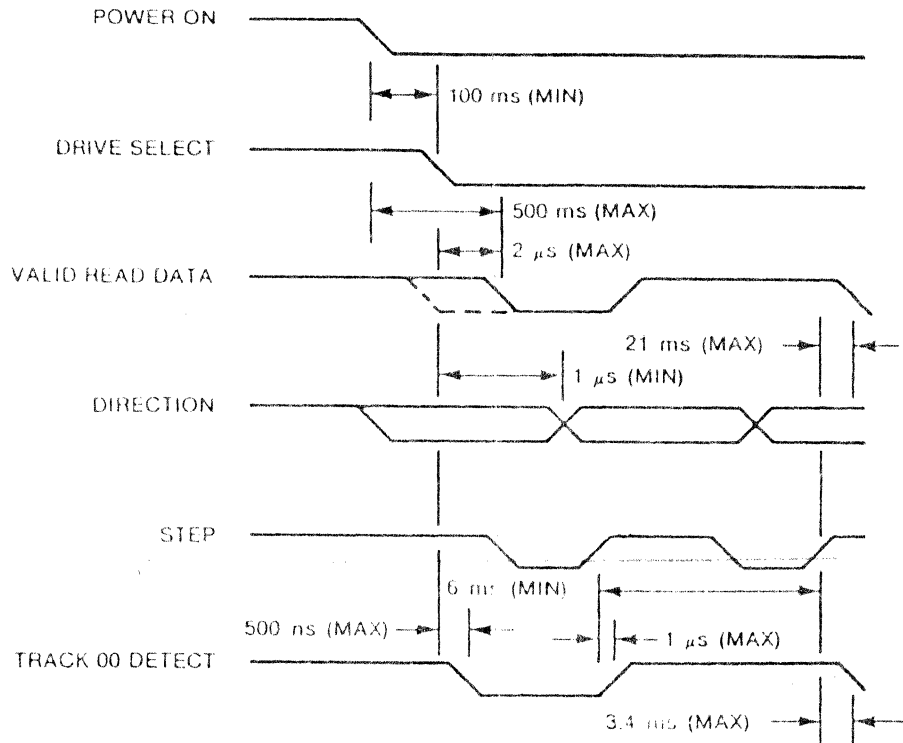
POWER ON

100 ms (MIN)

DRIVE SELECT

500 ms (MAX)

2 $\mu$s (MAX)

VALID READ DATA

21 ms (MAX)

1 $\mu$s (MIN)

DIRECTION

STEP

6 ms (MIN)

500 ns (MAX)

1 $\mu$s (MAX)

TRACK 00 DETECT

3.4 ms (MAX)